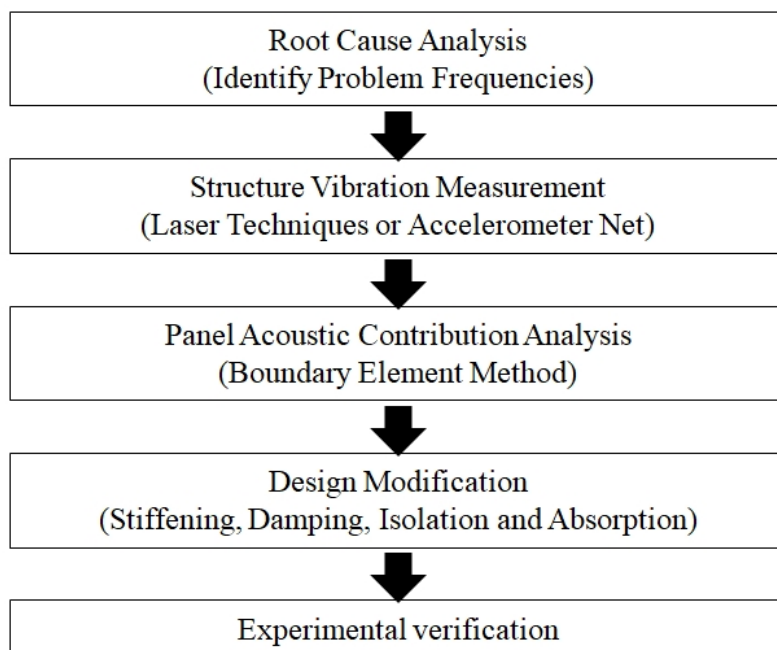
Root Cause Analysis
(Identify Problem Frequencies)

Structure Vibration Measurement
(Laser Techniques or Accelerometer Net)

Panel Acoustic Contribution Analysis
(Boundary Element Method)

Design Modification
(Stiffening, Damping, Isolation and Absorption)

Experimental verification